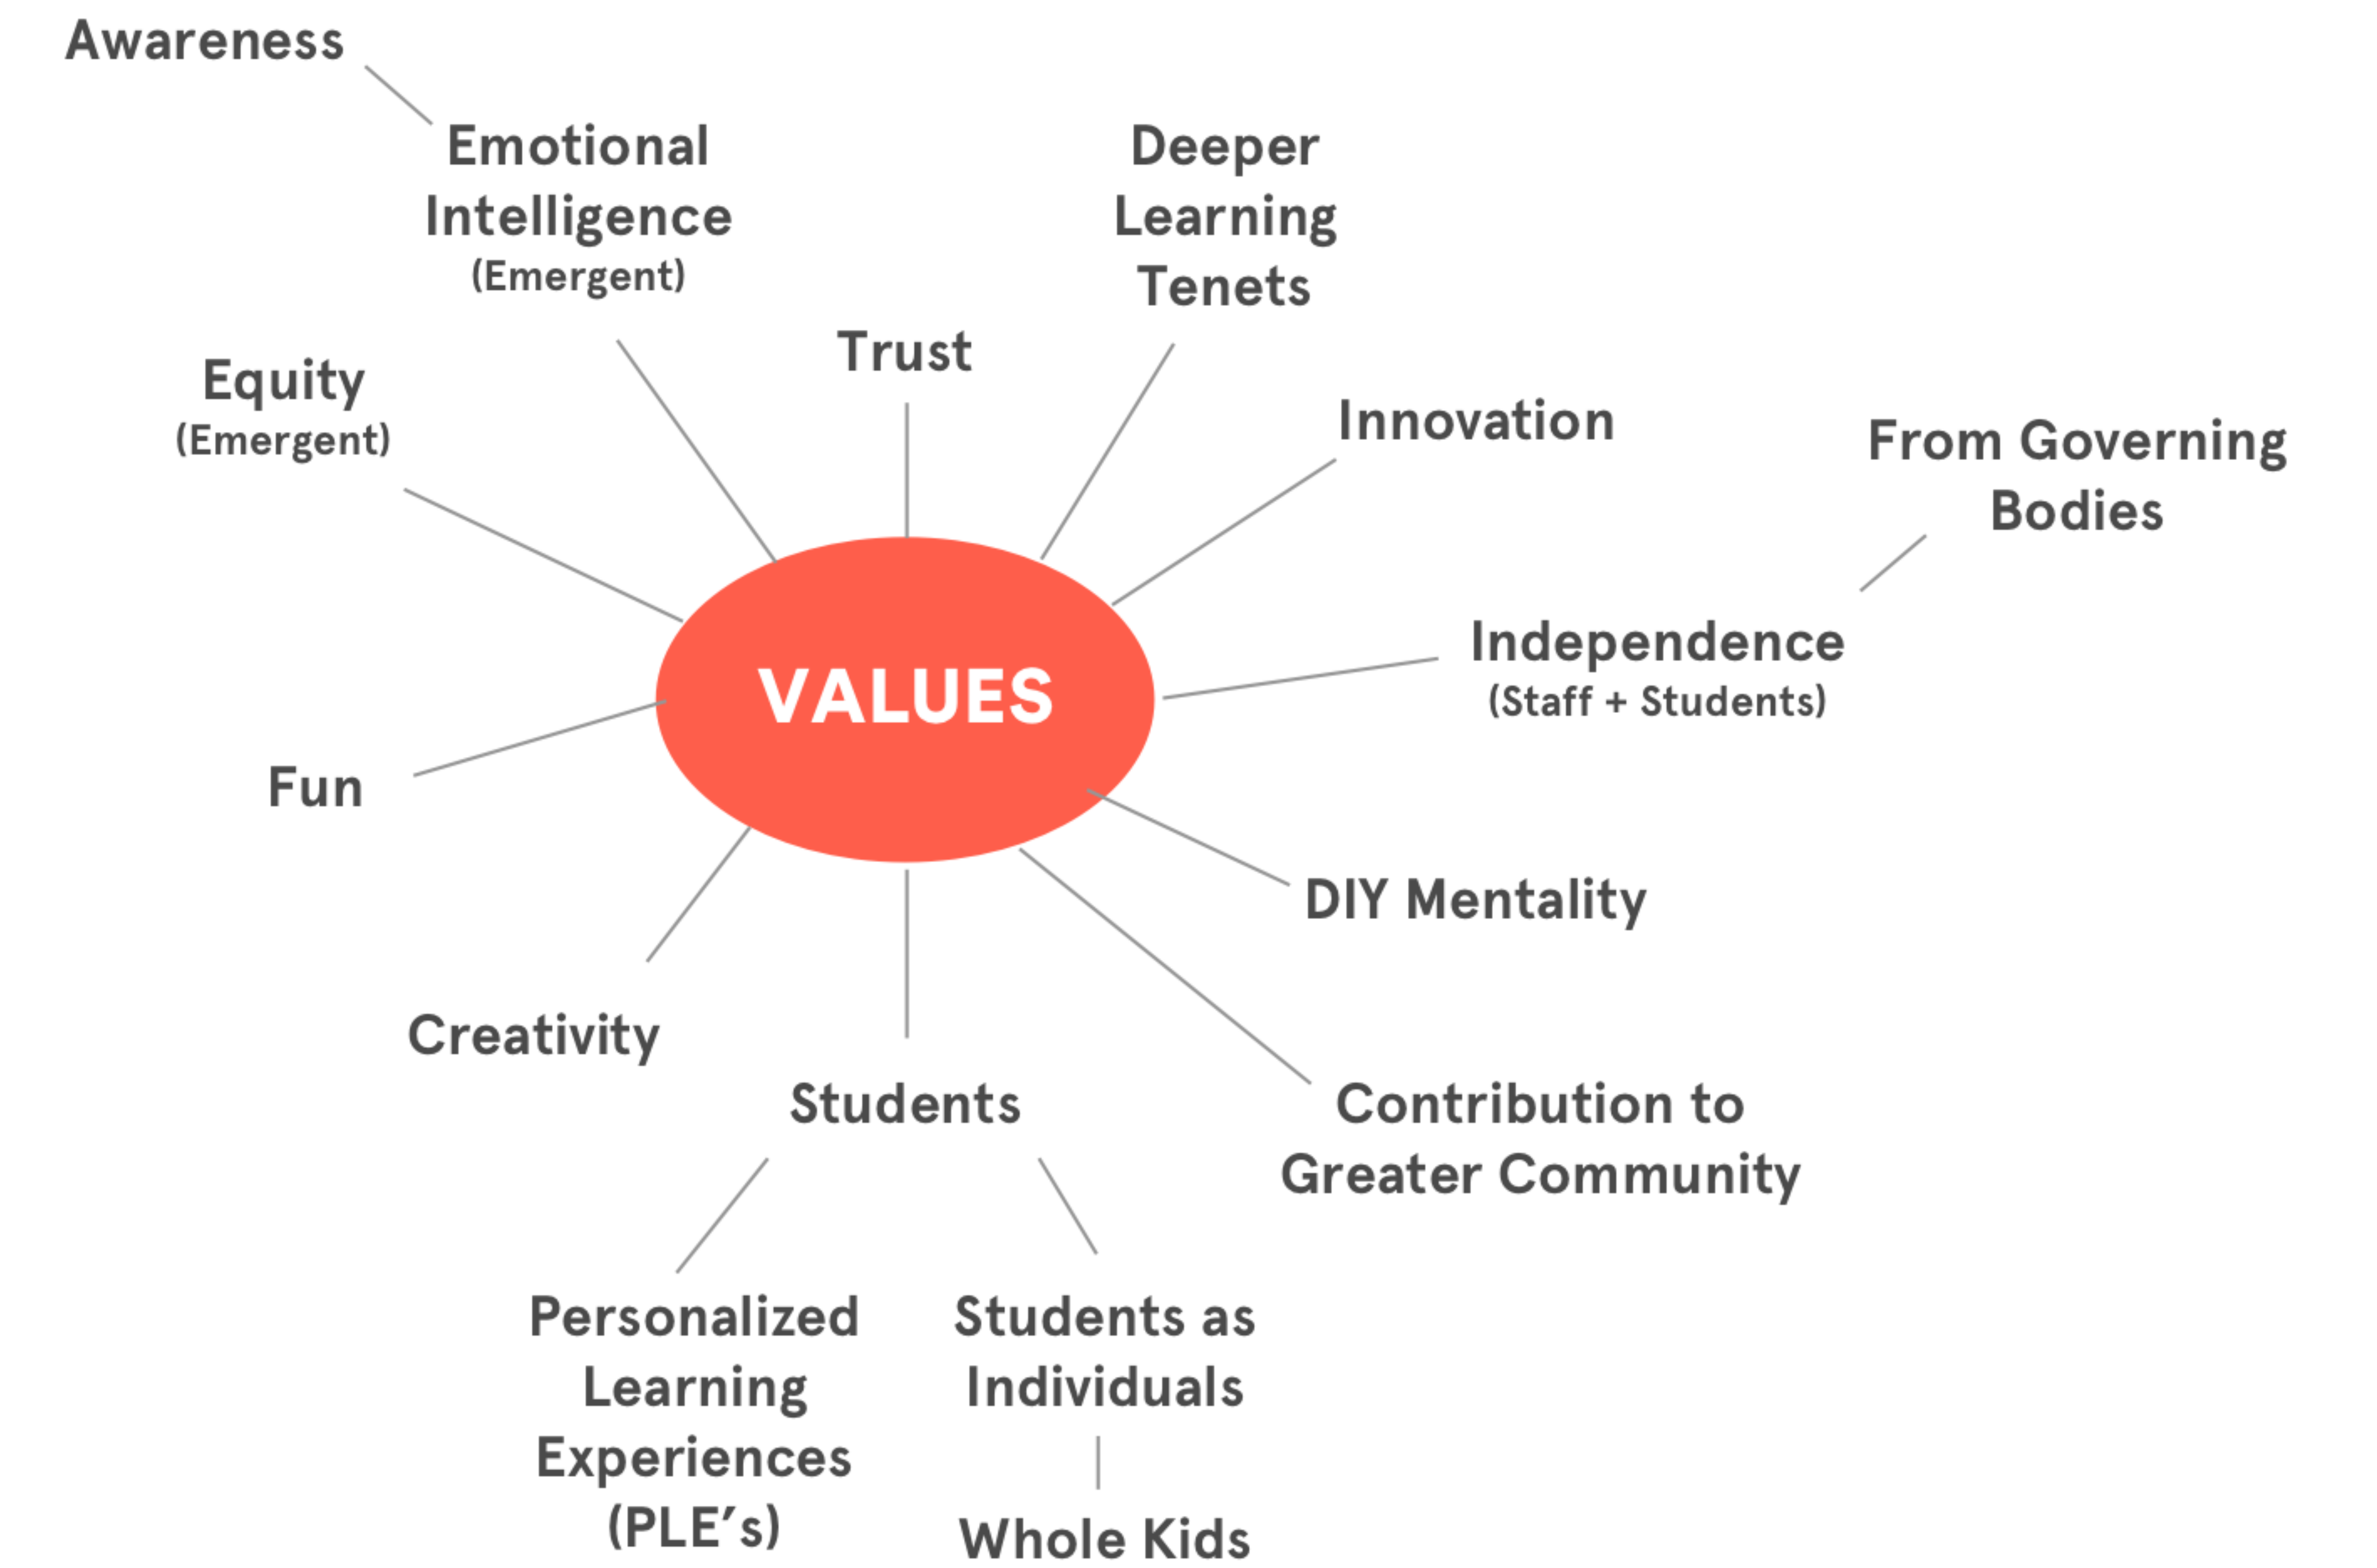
Awareness

Emotional Intelligence (Emergent)

Deeper Learning Tenets

Trust

Equity (Emergent)

Innovation

From Governing Bodies

VALUES

Independence (Staff + Students)

Fun

DIY Mentality

Creativity

Students

Contribution to Greater Community

Personalized Learning Experiences (PLE’s)

Students as Individuals

Whole Kids